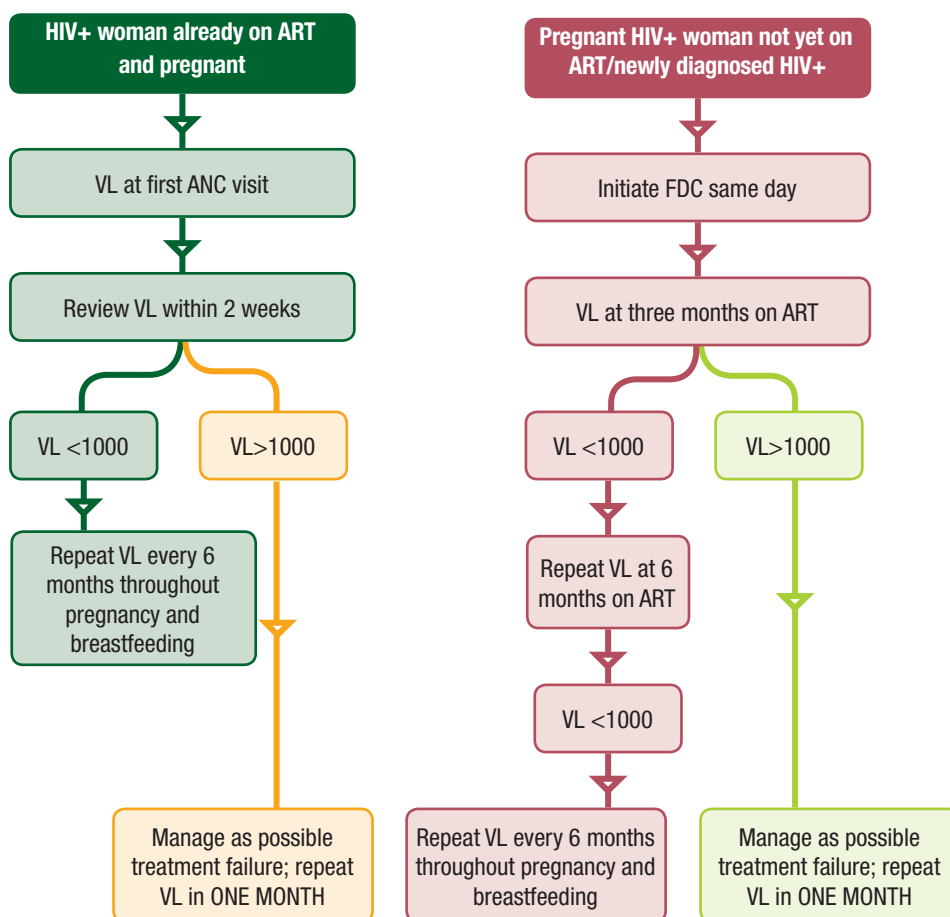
HIV+ woman already on ART and pregnant

VL at first ANC visit

Review VL within 2 weeks

VL <1000

VL>1000

Repeat VL every 6 months throughout pregnancy and breastfeeding

Manage as possible treatment failure; repeat VL in ONE MONTH

Pregnant HIV+ woman not yet on ART/newly diagnosed HIV+

Initiate FDC same day

VL at three months on ART

VL <1000

VL>1000

Repeat VL at 6 months on ART

VL <1000

Repeat VL every 6 months throughout pregnancy and breastfeeding

Manage as possible treatment failure; repeat VL in ONE MONTH